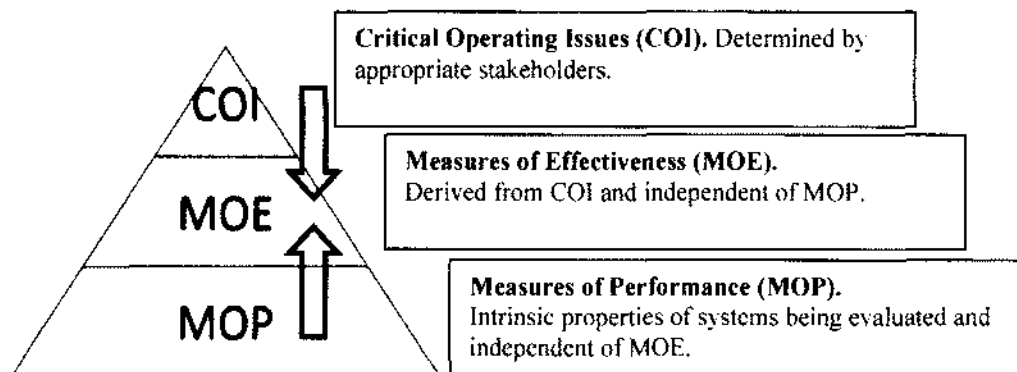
COI

MOE

MOP

**Critical Operating Issues (COI).** Determined by appropriate stakeholders.

**Measures of Effectiveness (MOE).**
Derived from COI and independent of MOP.

**Measures of Performance (MOP).**
Intrinsic properties of systems being evaluated and independent of MOE.